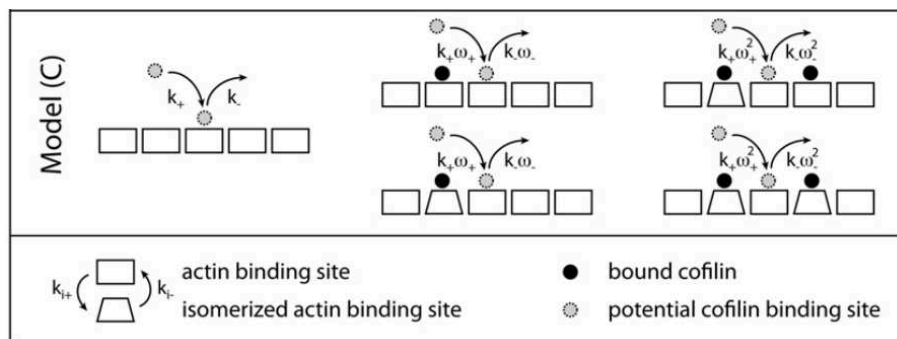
Model (C)

$k_+$ $k_-$

$k_+\omega_+$ $k_-\omega_-$

$k_+\omega_+^2$ $k_-\omega_-^2$

$k_+\omega_+$ $k_-\omega_-$

$k_+\omega_+^2$ $k_-\omega_-^2$

$k_{i+}$ $k_{i-}$ actin binding site

isomerized actin binding site

bound cofilin

potential cofilin binding site